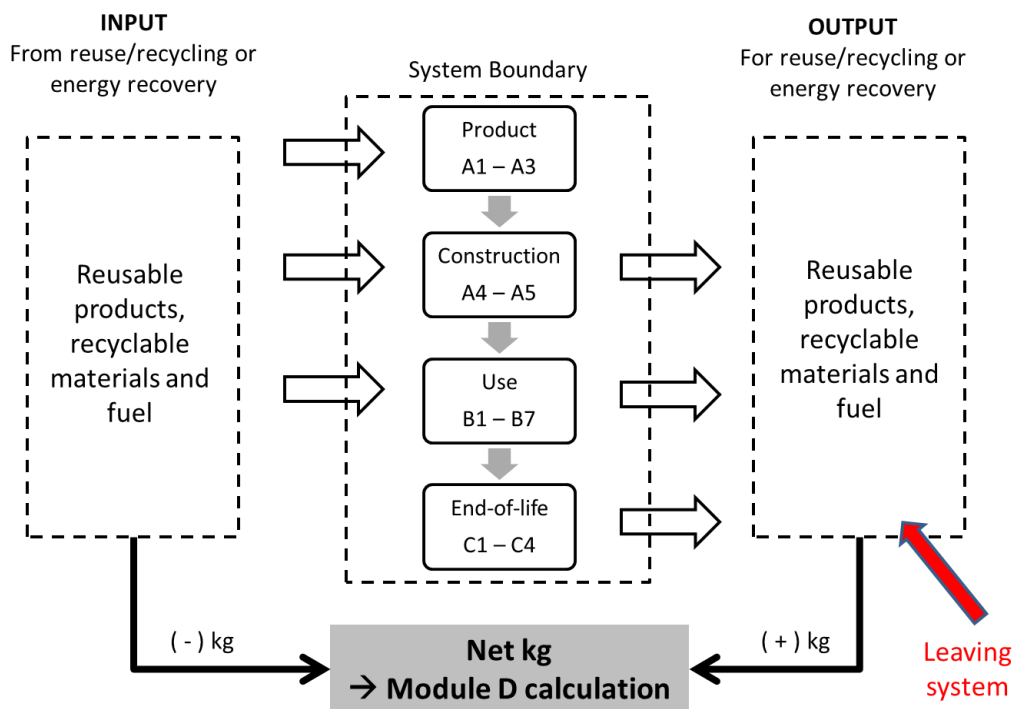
INPUT
From reuse/recycling or energy recovery

System Boundary

OUTPUT
For reuse/recycling or energy recovery

Reusable products, recyclable materials and fuel

Product
A1 – A3

Construction
A4 – A5

Use
B1 – B7

End-of-life
C1 – C4

Reusable products, recyclable materials and fuel

( - ) kg

Net kg
→ Module D calculation

( + ) kg

Leaving system